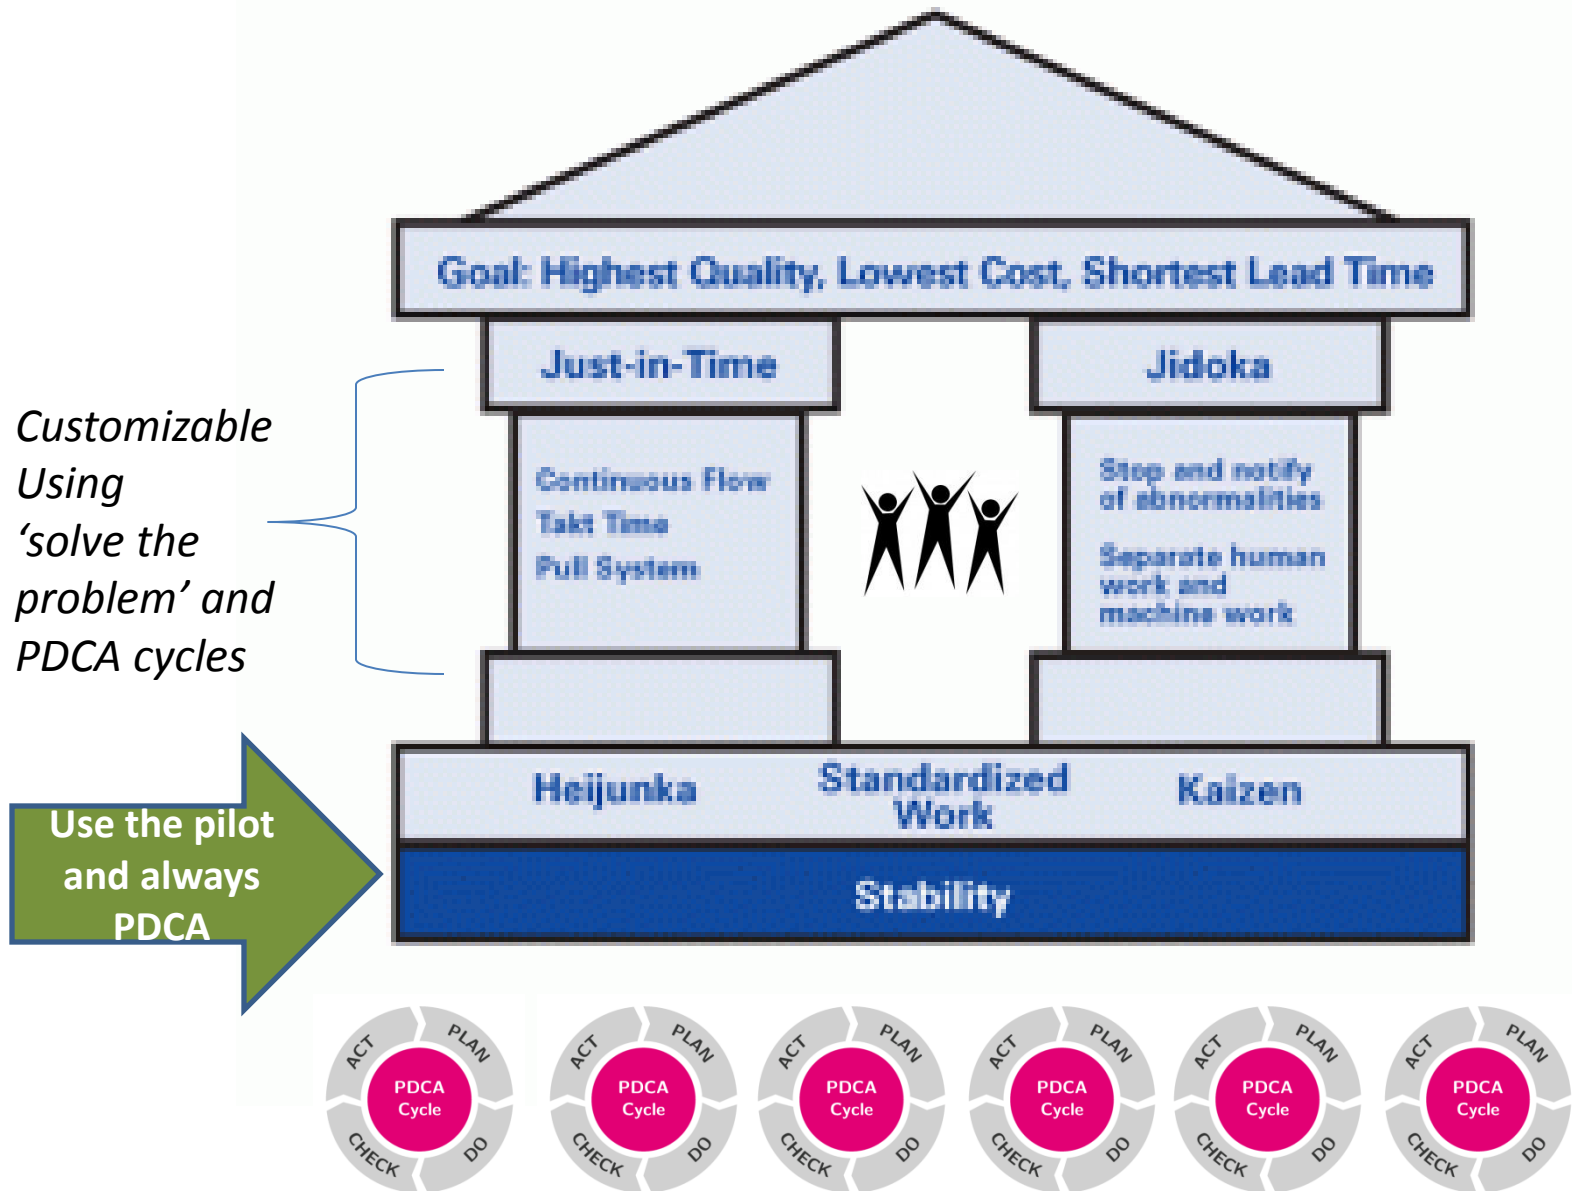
Goal: Highest Quality, Lowest Cost, Shortest Lead Time

Just-in-Time

Jidoka

Continuous Flow
Takt Time
Pull System

Stop and notify of abnormalities

Separate human work and machine work

Customizable Using 'solve the problem' and PDCA cycles

Heijunka

Standardized Work

Kaizen

Stability

Use the pilot and always PDCA

ACT PLAN PDCA Cycle CHECK DO

ACT PLAN PDCA Cycle CHECK DO

ACT PLAN PDCA Cycle CHECK DO

ACT PLAN PDCA Cycle CHECK DO

ACT PLAN PDCA Cycle CHECK DO

ACT PLAN PDCA Cycle CHECK DO